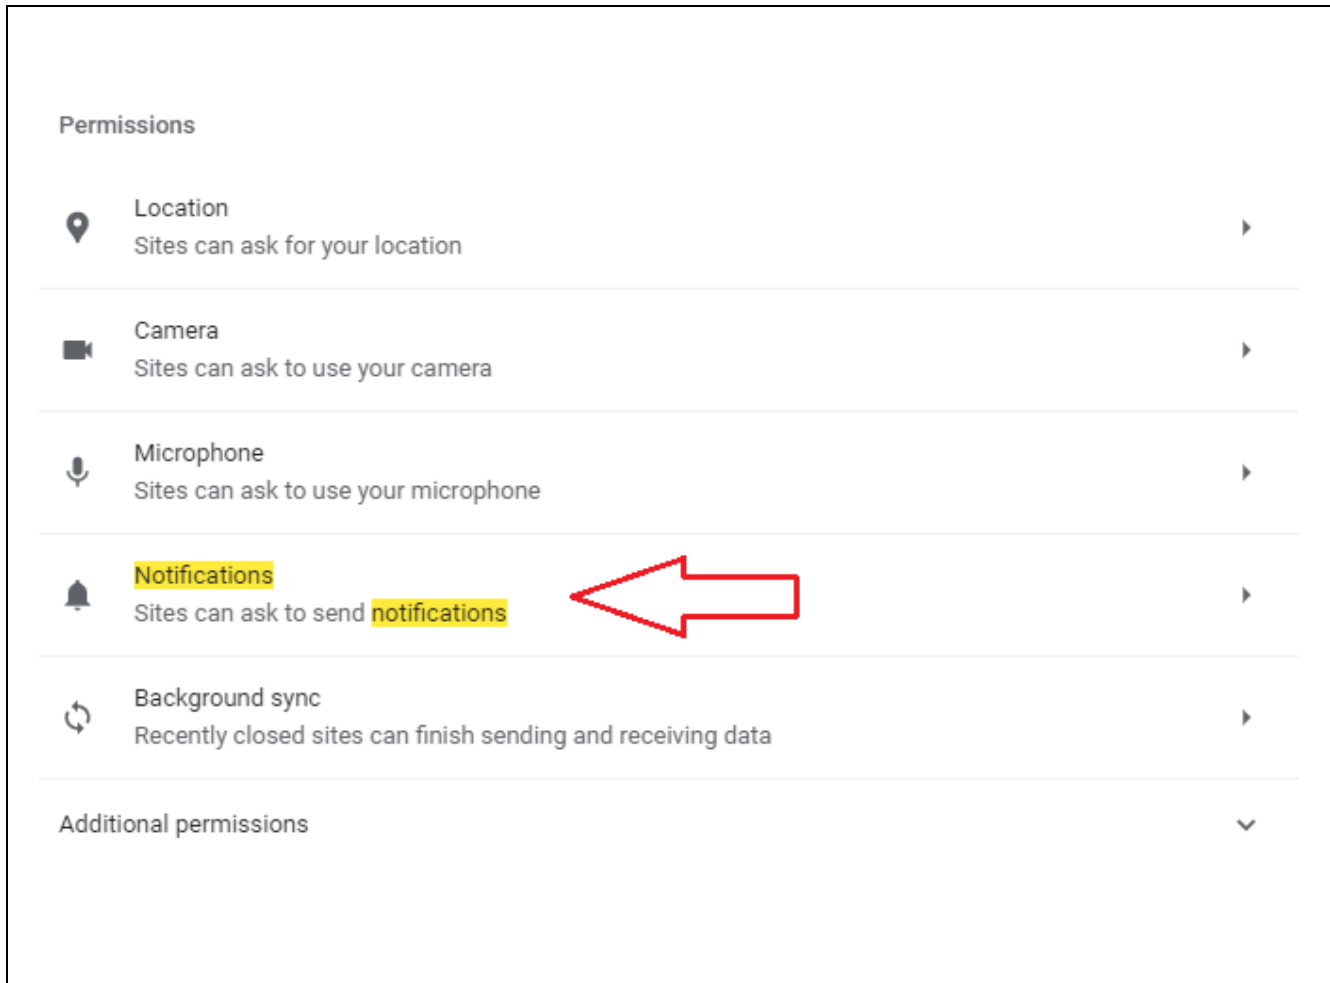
Permissions

Location
Sites can ask for your location

Camera
Sites can ask to use your camera

Microphone
Sites can ask to use your microphone

Notifications
Sites can ask to send notifications

Background sync
Recently closed sites can finish sending and receiving data

Additional permissions